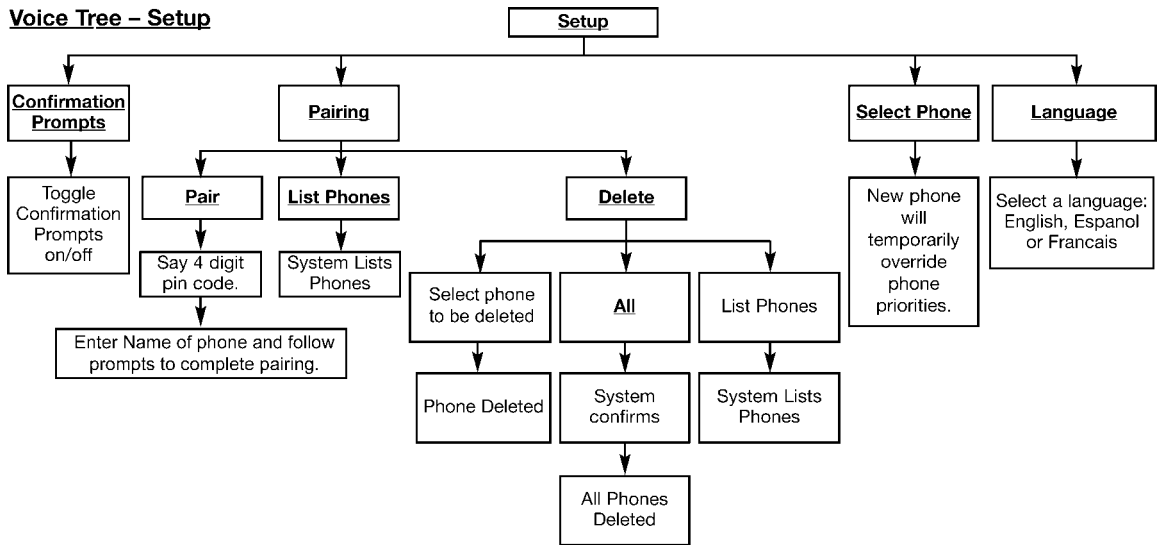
Voice Tree – Setup

Setup

Confirmation Prompts

Toggle Confirmation Prompts on/off

Pairing

Pair

Say 4 digit pin code.

Enter Name of phone and follow prompts to complete pairing.

List Phones

System Lists Phones

Delete

Select phone to be deleted

Phone Deleted

All

System confirms

All Phones Deleted

List Phones

System Lists Phones

Select Phone

New phone will temporarily override phone priorities.

Language

Select a language: English, Espanol or Francais